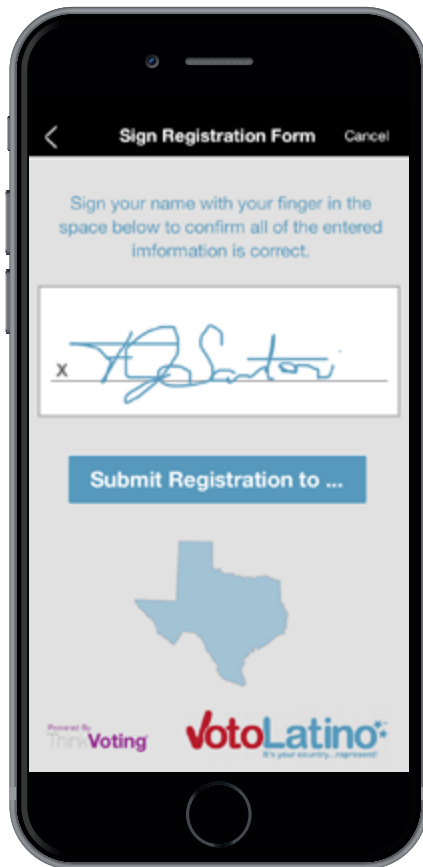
<
Sign Registration Form
Cancel

Sign your name with your finger in the space below to confirm all of the entered imformation is correct.

x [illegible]

Submit Registration to ...

Powered By
ThinkVoting

VotoLatino
It's your country...represent!